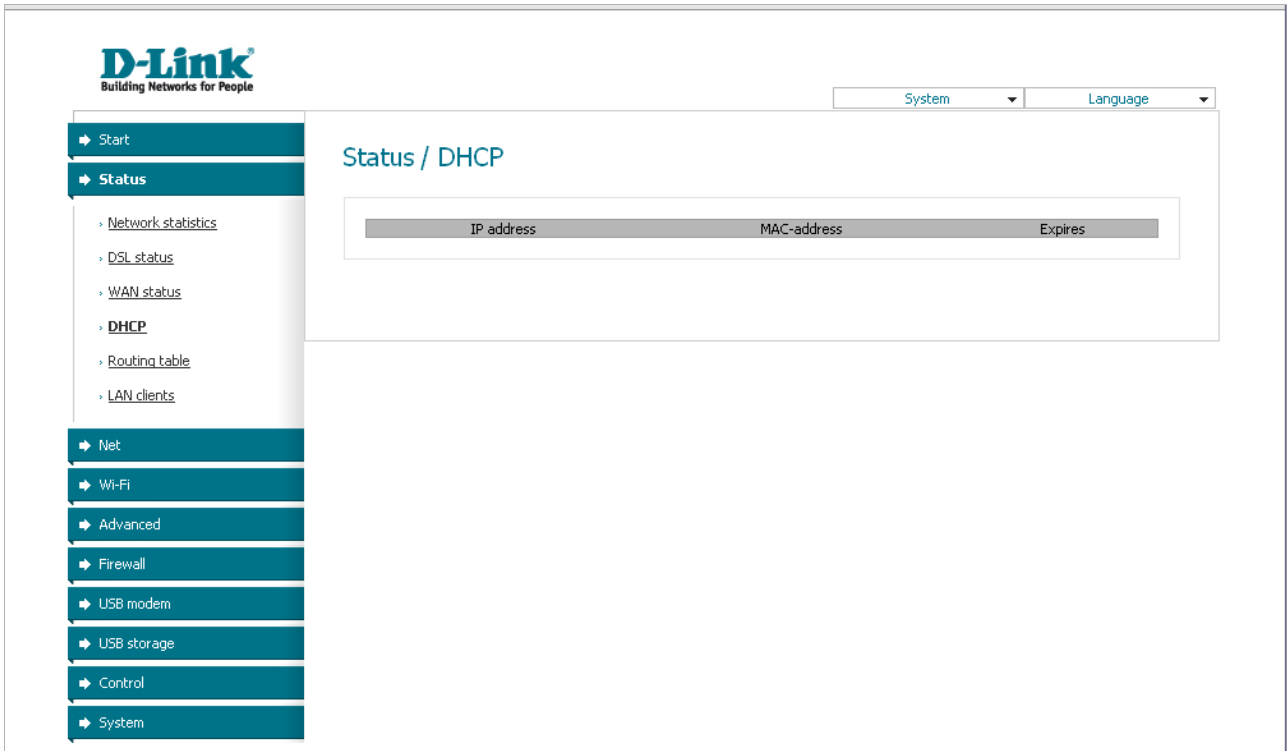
D-Link
Building Networks for People

System
Language

Start
Status
Network statistics
DSL status
WAN status
DHCP
Routing table
LAN clients
Net
Wi-Fi
Advanced
Firewall
USB modem
USB storage
Control
System

Status / DHCP

| IP address | MAC-address | Expires |
|---|---|---|